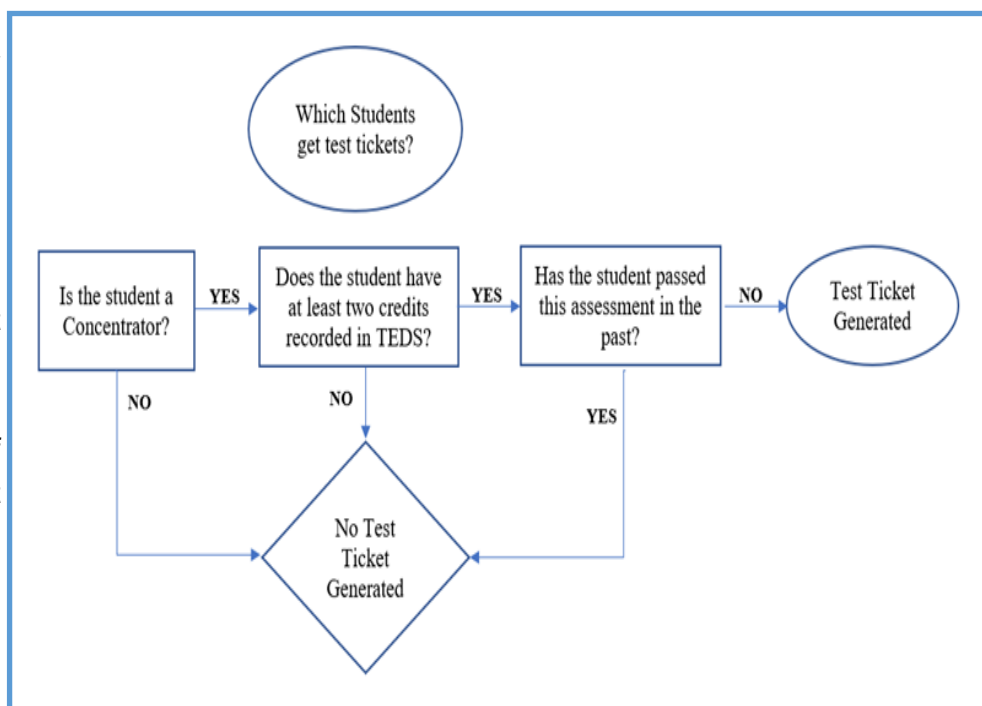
Which Students get test tickets?

Is the student a Concentrator?

YES

Does the student have at least two credits recorded in TEDS?

YES

Has the student passed this assessment in the past?

NO

Test Ticket Generated

NO

NO

YES

No Test Ticket Generated